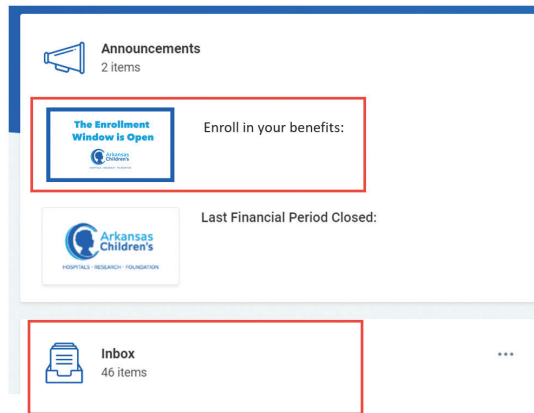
Announcements
2 items

The Enrollment Window is Open
Arkansas Children's
HOSPITALS · RESEARCH · FOUNDATION

Enroll in your benefits:

Arkansas Children's
HOSPITALS · RESEARCH · FOUNDATION

Last Financial Period Closed:

Inbox
46 items

...